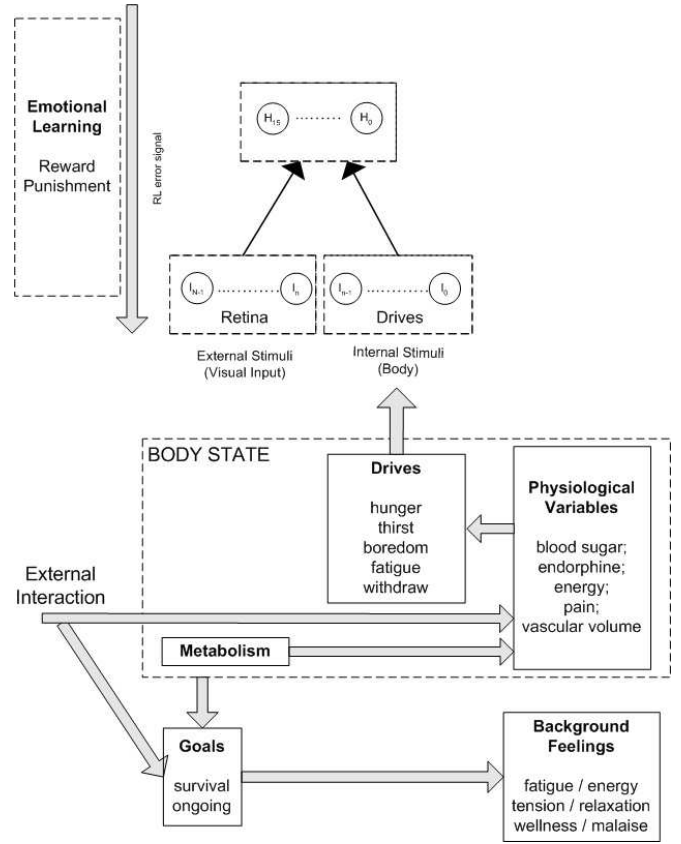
Emotional Learning

Reward
Punishment

RL error signal

$H_{15}$ ........ $H_0$

$I_{N-1}$ ........ $I_n$
Retina

$I_{n-1}$ ........ $I_0$
Drives

External Stimuli
(Visual Input)

Internal Stimuli
(Body)

BODY STATE

Drives

hunger
thirst
boredom
fatigue
withdraw

Physiological Variables

blood sugar;
endorphine;
energy;
pain;
vascular volume

External Interaction

Metabolism

Goals

survival
ongoing

Background Feelings

fatigue / energy
tension / relaxation
wellness / malaise